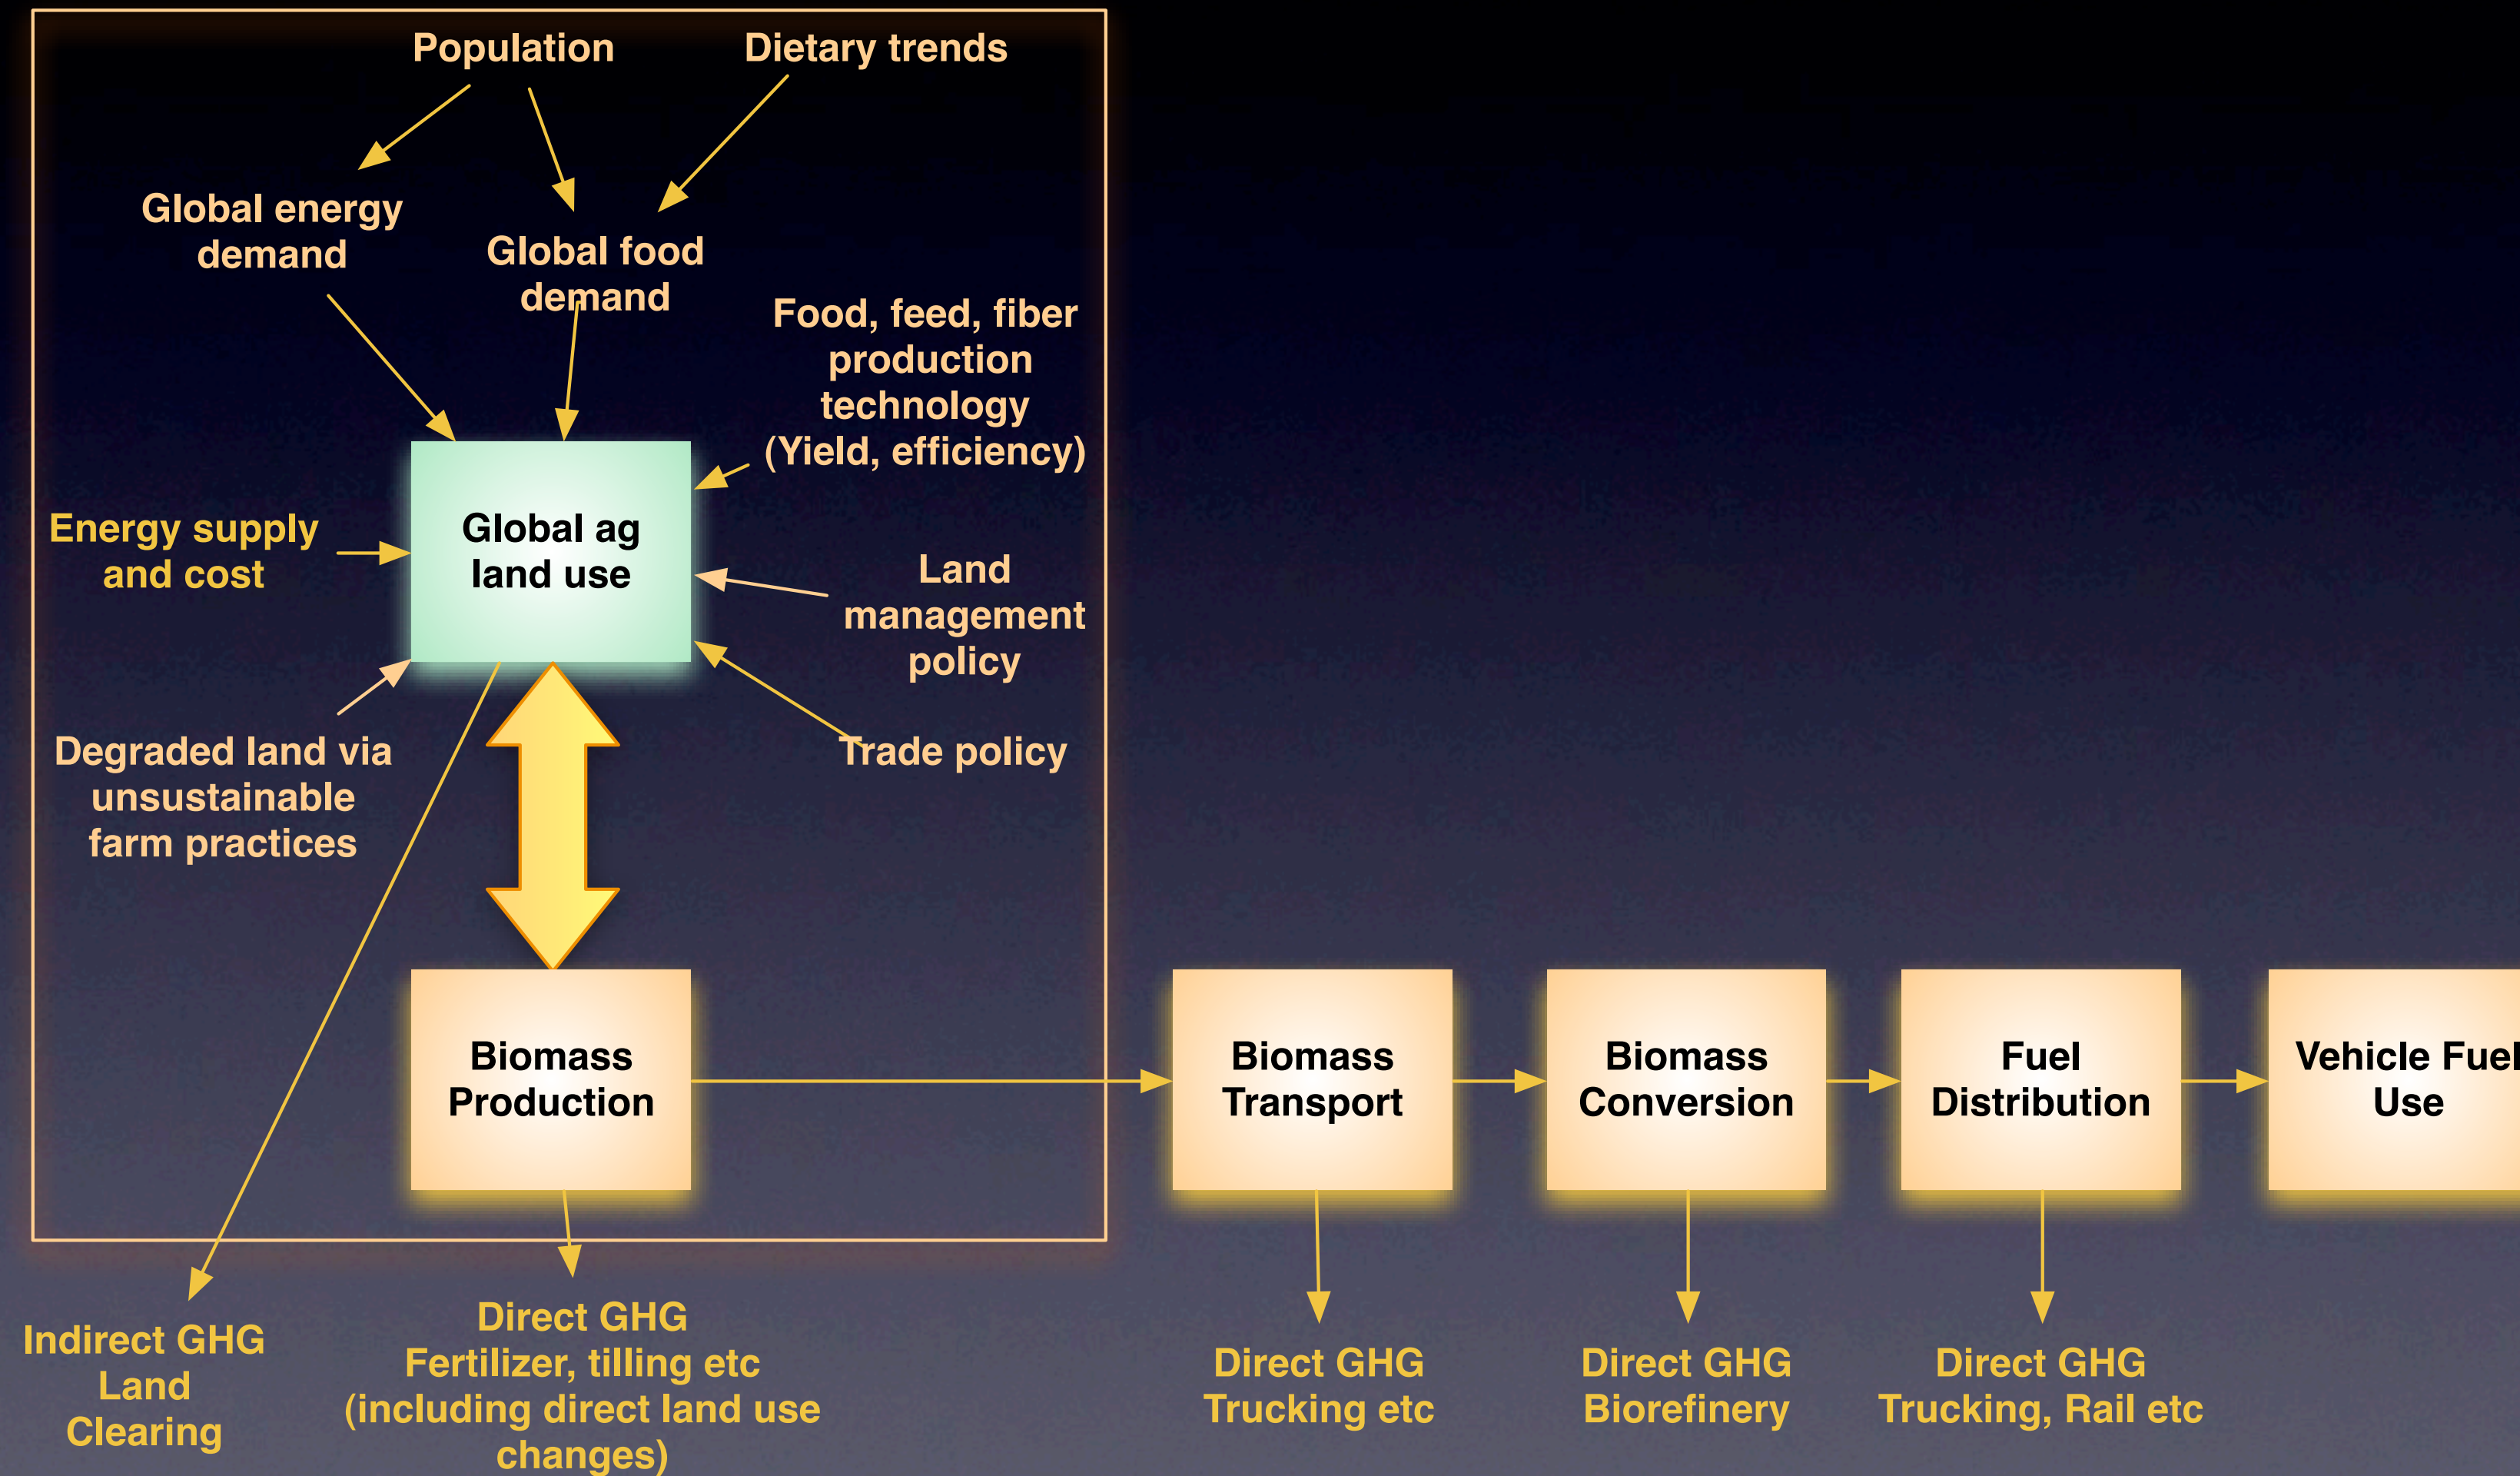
Population

Dietary trends

Global energy demand

Global food demand

Food, feed, fiber production technology (Yield, efficiency)

Energy supply and cost

Global ag land use

Land management policy

Degraded land via unsustainable farm practices

Trade policy

Biomass Production

Biomass Transport

Biomass Conversion

Fuel Distribution

Vehicle Fuel Use

Indirect GHG Land Clearing

Direct GHG Fertilizer, tilling etc (including direct land use changes)

Direct GHG Trucking etc

Direct GHG Biorefinery

Direct GHG Trucking, Rail etc